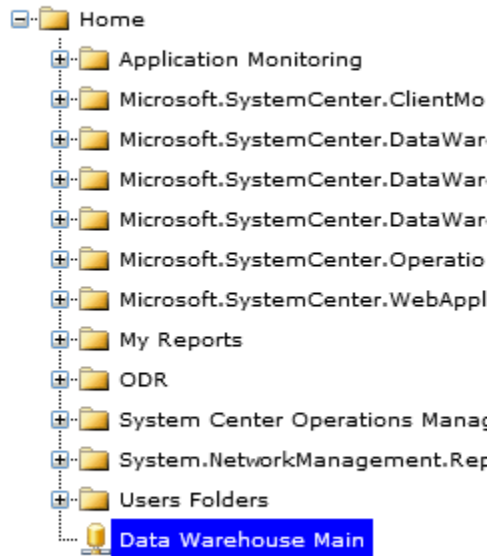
Home
Application Monitoring
Microsoft.SystemCenter.ClientMo
Microsoft.SystemCenter.DataWar
Microsoft.SystemCenter.DataWar
Microsoft.SystemCenter.DataWar
Microsoft.SystemCenter.Operatio
Microsoft.SystemCenter.WebAppl
My Reports
ODR
System Center Operations Manag
System.NetworkManagement.Rep
Users Folders
Data Warehouse Main